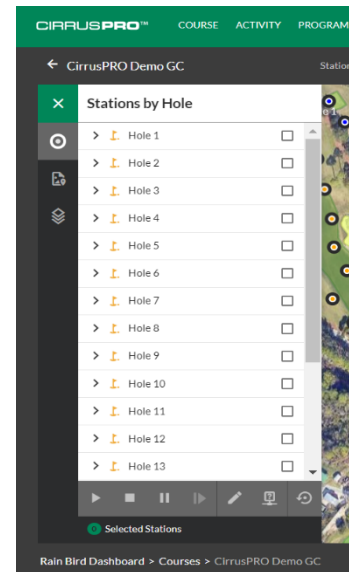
CIRRUSPRO™ COURSE ACTIVITY PROGRAM

← CirrusPRO Demo GC

Station

Stations by Hole

Hole 1
Hole 2
Hole 3
Hole 4
Hole 5
Hole 6
Hole 7
Hole 8
Hole 9
Hole 10
Hole 11
Hole 12
Hole 13

0 Selected Stations

Rain Bird Dashboard > Courses > CirrusPRO Demo GC